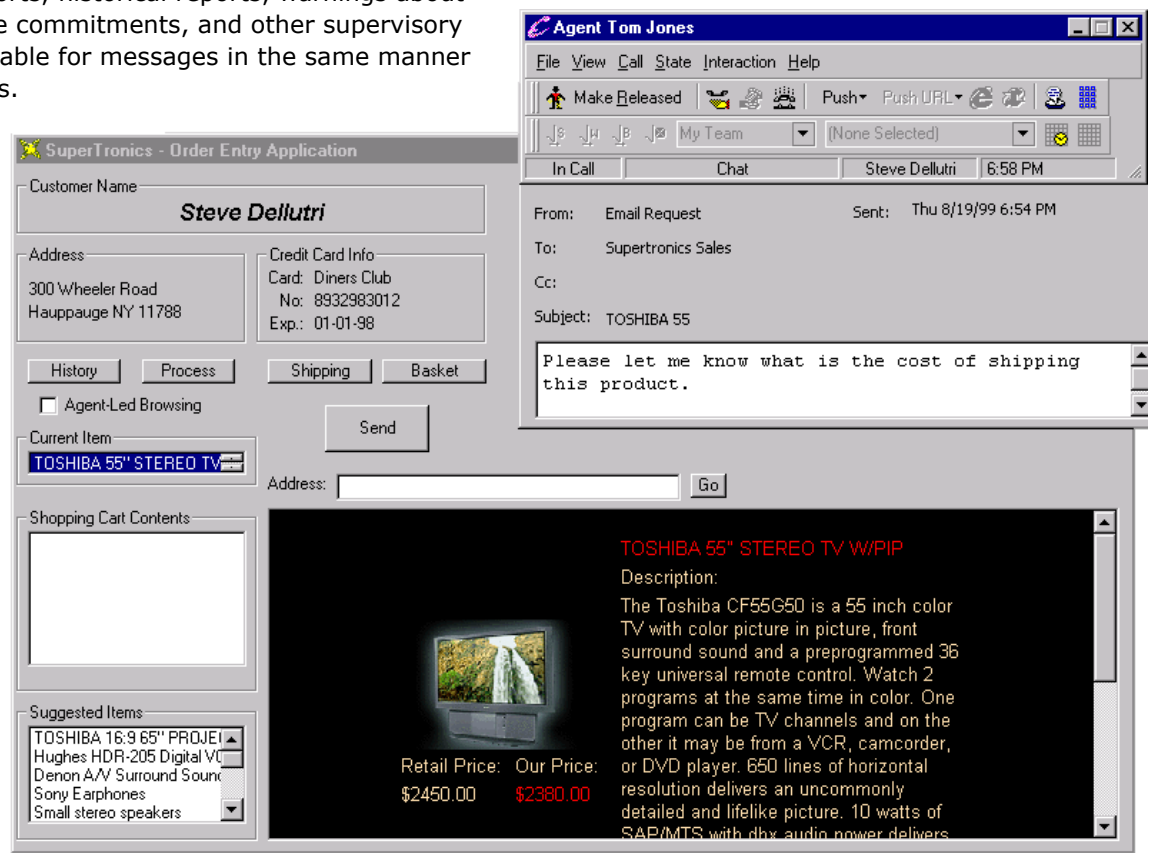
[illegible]rts, historical reports, warnings about
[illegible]e commitments, and other supervisory
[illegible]able for messages in the same manner
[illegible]s.

Agent Tom Jones

File View Call State Interaction Help

Make Released Push Push URL

My Team (None Selected)

| In Call | Chat | Steve Dellutri | 6:58 PM |
|---|---|---|---|

From: Email Request Sent: Thu 8/19/99 6:54 PM

To: Supertronics Sales

Cc:

Subject: TOSHIBA 55

Please let me know what is the cost of shipping this product.

SuperTronics - Order Entry Application

Customer Name

Steve Dellutri

Address

300 Wheeler Road
Hauppauge NY 11788

Credit Card Info

Card: Diners Club
No: 8932983012
Exp.: 01-01-98

History Process Shipping Basket

Agent-Led Browsing

Send

Current Item

TOSHIBA 55" STEREO TV

Address: Go

Shopping Cart Contents

Suggested Items

TOSHIBA 16:9 65" PROJE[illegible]
Hughes HDR-205 Digital V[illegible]
Denon A/V Surround Soun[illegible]
Sony Earphones
Small stereo speakers

TOSHIBA 55" STEREO TV W/PIP

Description:

The Toshiba CF55G50 is a 55 inch color TV with color picture in picture, front surround sound and a preprogrammed 36 key universal remote control. Watch 2 programs at the same time in color. One program can be TV channels and on the other it may be from a VCR, camcorder, or DVD player. 650 lines of horizontal resolution delivers an uncommonly detailed and lifelike picture. 10 watts of SAP/MTS with dbx audio power delivers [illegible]

Retail Price: Our Price:

$2450.00 $2380.00